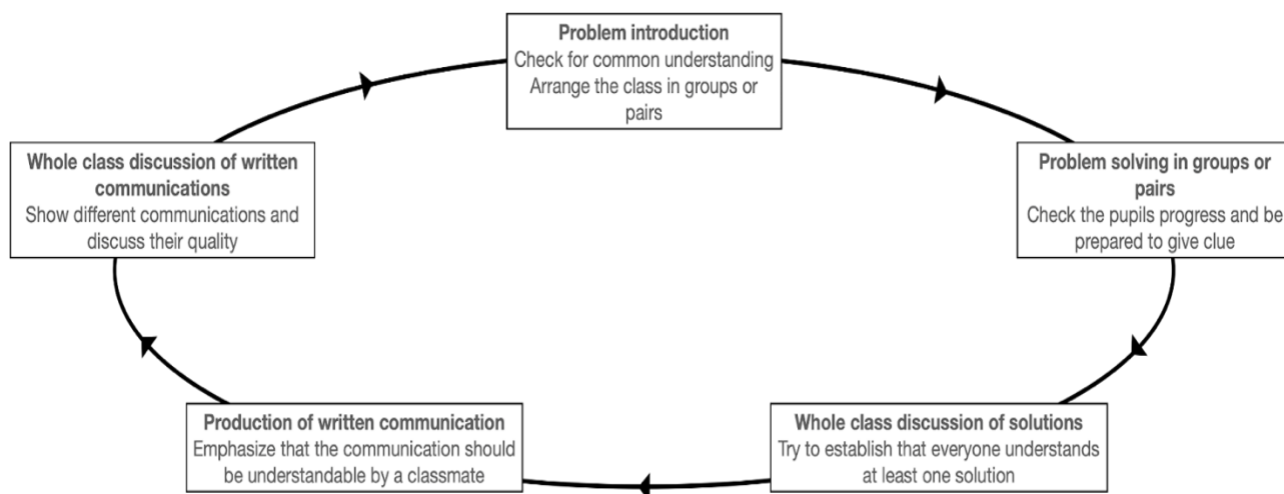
Problem introduction
Check for common understanding
Arrange the class in groups or pairs

Problem solving in groups or pairs
Check the pupils progress and be prepared to give clue

Whole class discussion of solutions
Try to establish that everyone understands at least one solution

Production of written communication
Emphasize that the communication should be understandable by a classmate

Whole class discussion of written communications
Show different communications and discuss their quality